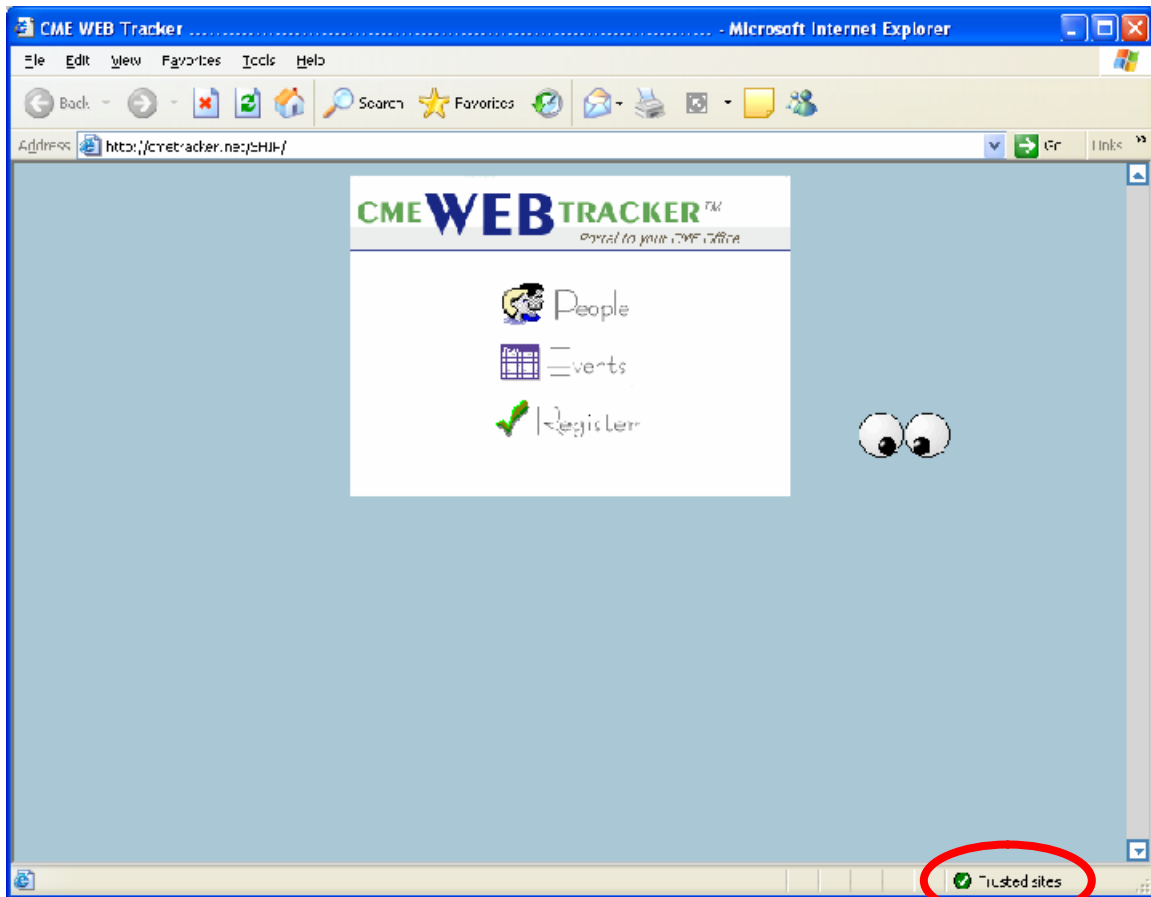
CME WEB Tracker ............................................ - Microsoft Internet Explorer

File Edit View Favorites Tools Help

Back Search Favorites

Address http://cmetracker.net/SHJH/ Go Links

CME WEB TRACKER™
Portal to your CME Office

People
Events
Register

Trusted sites